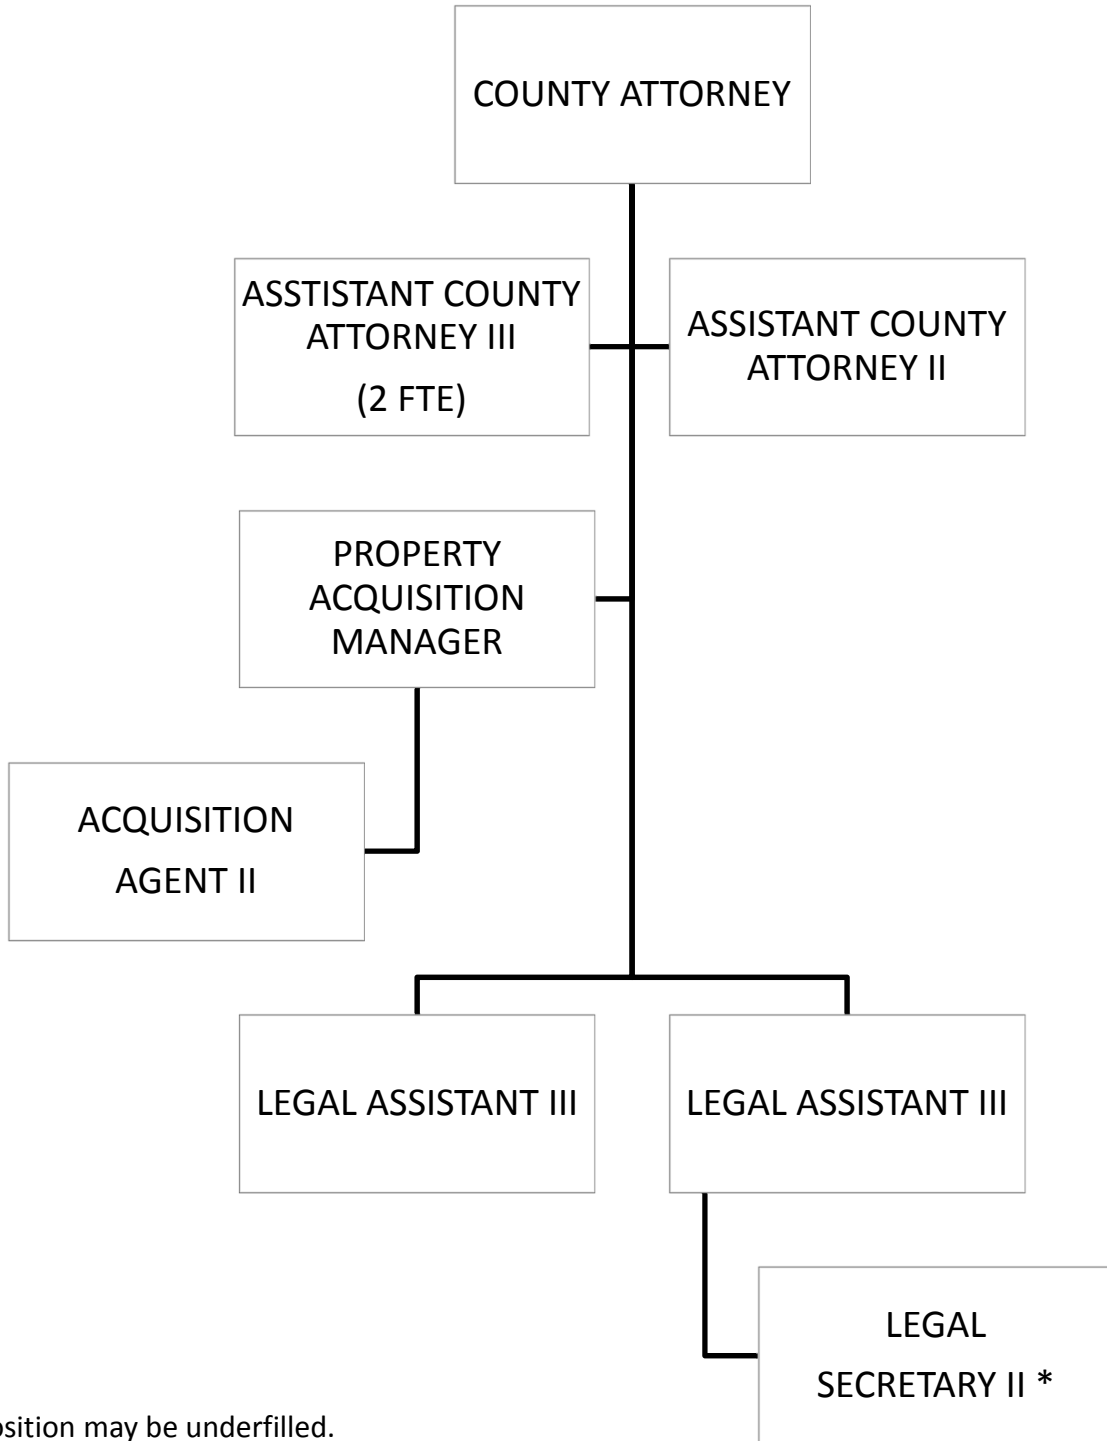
COUNTY ATTORNEY

ASSTISTANT COUNTY ATTORNEY III
(2 FTE)

ASSISTANT COUNTY ATTORNEY II

PROPERTY ACQUISITION MANAGER

ACQUISITION AGENT II

LEGAL ASSISTANT III

LEGAL ASSISTANT III

LEGAL SECRETARY II *

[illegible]osition may be underfilled.